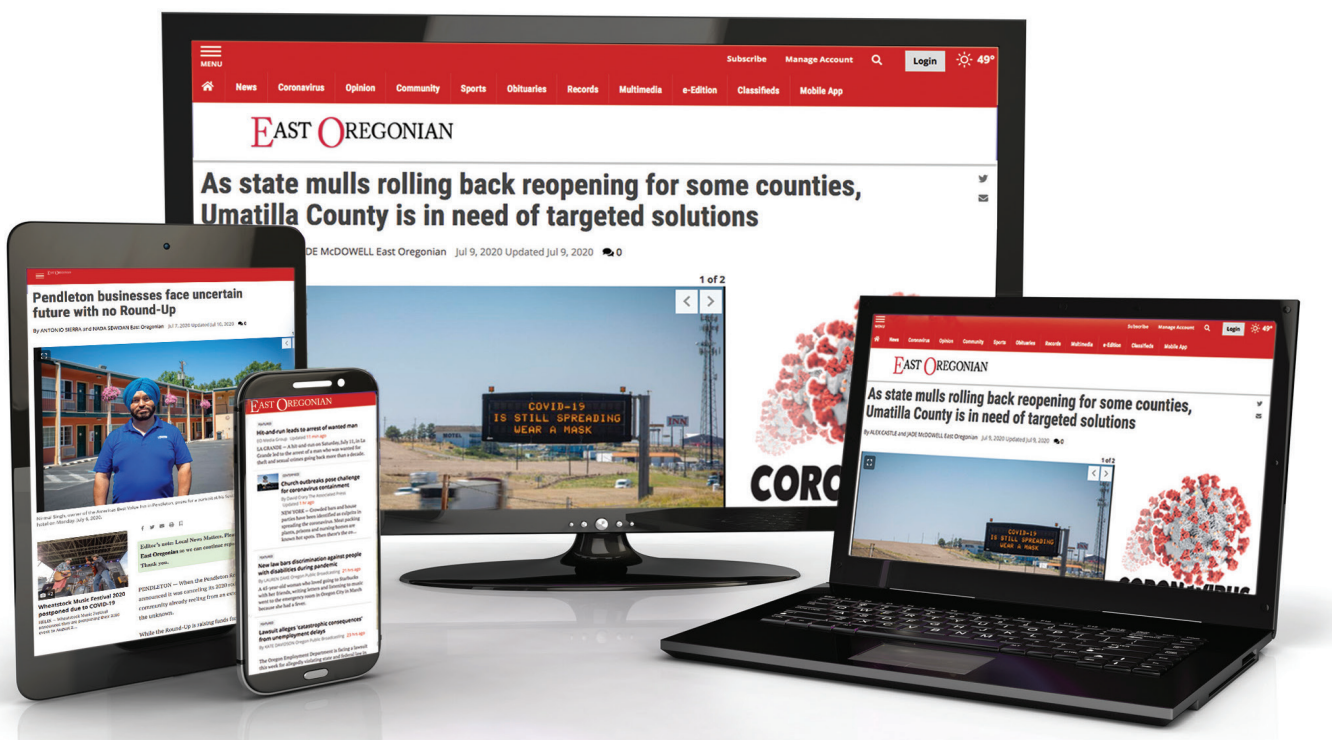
MENU

Subscribe Manage Account Login 49°

News Coronavirus Opinion Community Sports Obituaries Records Multimedia e-Edition Classifieds Mobile App

EAST OREGONIAN

As state mulls rolling back reopening for some counties, Umatilla County is in need of targeted solutions

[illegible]DE McDOWELL East Oregonian Jul 9, 2020 Updated Jul 9, 2020 0

1 of 2

COVID-19 IS STILL SPREADING WEAR A MASK

CORO

EAST OREGONIAN

Pendleton businesses face uncertain future with no Round-Up

By ANTONIO SIERRA and NADA SEWIDAN East Oregonian Jul 7, 2020 Updated Jul 10, 2020 0

Editor's note: Local News Matters. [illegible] East Oregonian so we can continue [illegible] Thank you.

PENDLETON — When the Pendleton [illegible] announced it was canceling its 2020 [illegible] community already reeling from an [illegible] the unknown.

While the Round-Up is raising funds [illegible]

Wheatstock Music Festival 2020 postponed due to COVID-19

EAST OREGONIAN

Hit-and-run leads to arrest of wanted man

Church outbreaks pose challenge for coronavirus containment

New law bars discrimination against people with disabilities during pandemic

Lawsuit alleges 'catastrophic consequences' from unemployment delays

MENU

News Coronavirus Opinion Community Sports Obituaries Records Multimedia e-Edition Classifieds Mobile App

Subscribe Manage Account Login 49°

EAST OREGONIAN

As state mulls rolling back reopening for some counties, Umatilla County is in need of targeted solutions

By ALEX CASTLE and JADE McDOWELL East Oregonian Jul 9, 2020 Updated Jul 9, 2020 0

1 of 2

COVID-19 IS STILL SPREADING WEAR A MASK

CORONAVIRUS